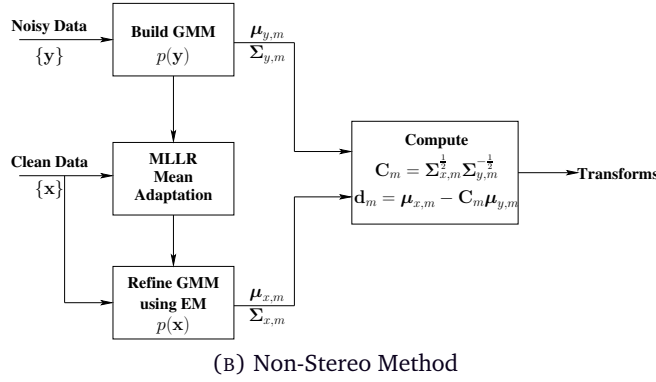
Noisy Data
$\{\mathbf{y}\}$

Build GMM
$p(\mathbf{y})$

$\boldsymbol{\mu}_{y,m}$
$\boldsymbol{\Sigma}_{y,m}$

Clean Data
$\{\mathbf{x}\}$

MLLR
Mean
Adaptation

Compute
$\mathbf{C}_m = \boldsymbol{\Sigma}_{x,m}^{\frac{1}{2}} \boldsymbol{\Sigma}_{y,m}^{-\frac{1}{2}}$
$\mathbf{d}_m = \boldsymbol{\mu}_{x,m} - \mathbf{C}_m \boldsymbol{\mu}_{y,m}$

Transforms

Refine GMM
using EM
$p(\mathbf{x})$

$\boldsymbol{\mu}_{x,m}$
$\boldsymbol{\Sigma}_{x,m}$

(B) Non-Stereo Method